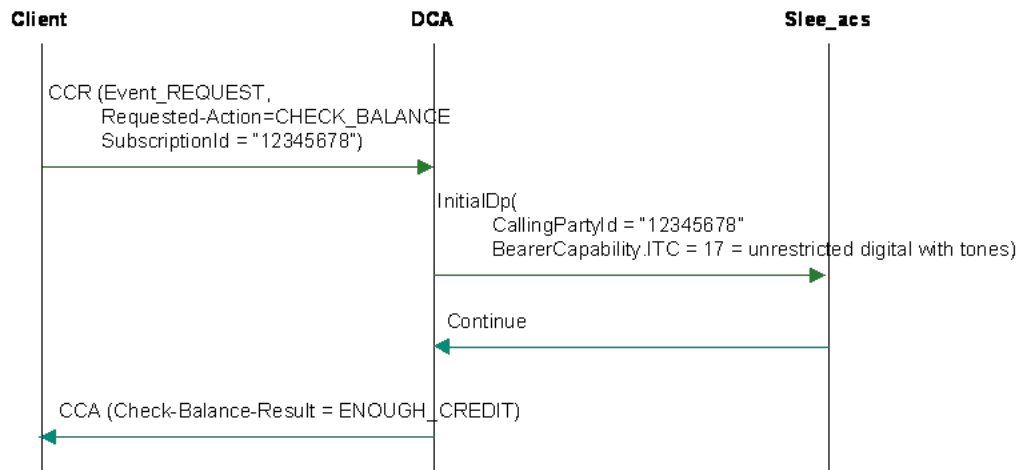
Client

DCA

Slee_acs

CCR (Event_REQUEST,
Requested-Action=CHECK_BALANCE
SubscriptionId = "12345678")

InitialDp(
CallingPartyId = "12345678"
BearerCapability.ITC = 17 = unrestricted digital with tones)

Continue

CCA (Check-Balance-Result = ENOUGH_CREDIT)